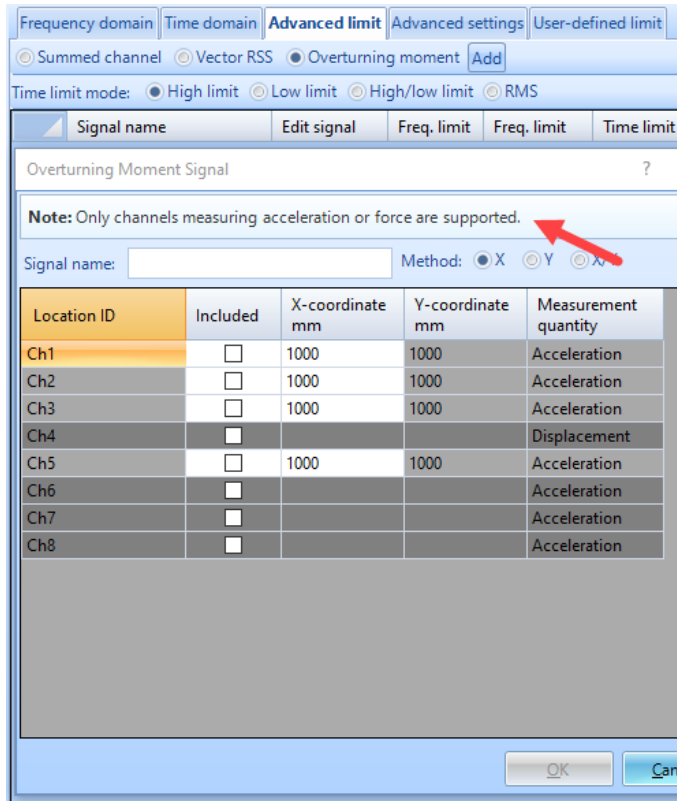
Frequency domain | Time domain | Advanced limit | Advanced settings | User-defined limit

Summed channel  Vector RSS  Overturning moment  Add

Time limit mode:  High limit  Low limit  High/low limit  RMS

| Signal name | Edit signal | Freq. limit | Freq. limit | Time limit |
|---|---|---|---|---|

Overturning Moment Signal ?

**Note:** Only channels measuring acceleration or force are supported.

Signal name:  Method:  X  Y  X/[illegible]

| Location ID | Included | X-coordinate mm | Y-coordinate mm | Measurement quantity |
|---|---|---|---|---|
| Ch1 | ☐ | 1000 | 1000 | Acceleration |
| Ch2 | ☐ | 1000 | 1000 | Acceleration |
| Ch3 | ☐ | 1000 | 1000 | Acceleration |
| Ch4 | ☐ | | | Displacement |
| Ch5 | ☐ | 1000 | 1000 | Acceleration |
| Ch6 | ☐ | | | Acceleration |
| Ch7 | ☐ | | | Acceleration |
| Ch8 | ☐ | | | Acceleration |

OK  Can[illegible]